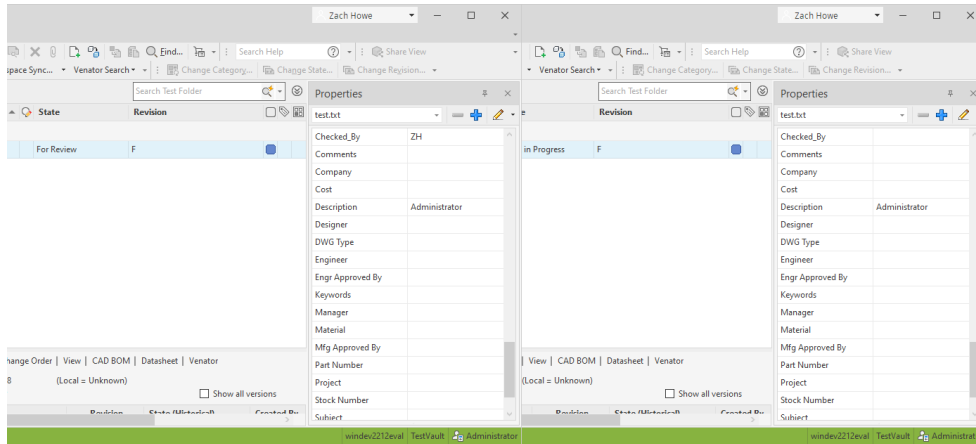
Zach Howe

Find... | Search Help | Share View

space Sync... ▾ Venator Search ▾ | Change Category... | Change State... | Change Revision... ▾

Search Test Folder

State | Revision

For Review | F

Properties

test.txt

| | |
|---|---|
| Checked_By | ZH |
| Comments | |
| Company | |
| Cost | |
| Description | Administrator |
| Designer | |
| DWG Type | |
| Engineer | |
| Engr Approved By | |
| Keywords | |
| Manager | |
| Material | |
| Mfg Approved By | |
| Part Number | |
| Project | |
| Stock Number | |
| Subject | |

hange Order | View | CAD BOM | Datasheet | Venator

8 (Local = Unknown)

Show all versions

Revision | State (Historical) | Created By

windev2212eval | TestVault | Administrator

Zach Howe

Find... | Search Help | Share View

Venator Search ▾ | Change Category... | Change State... | Change Revision... ▾

Search Test Folder

e | Revision

in Progress | F

Properties

test.txt

| | |
|---|---|
| Checked_By | |
| Comments | |
| Company | |
| Cost | |
| Description | Administrator |
| Designer | |
| DWG Type | |
| Engineer | |
| Engr Approved By | |
| Keywords | |
| Manager | |
| Material | |
| Mfg Approved By | |
| Part Number | |
| Project | |
| Stock Number | |
| Subject | |

View | CAD BOM | Datasheet | Venator

(Local = Unknown)

Show all versions

Revision | State (Historical) | Created By

windev2212eval | TestVault | Administrat